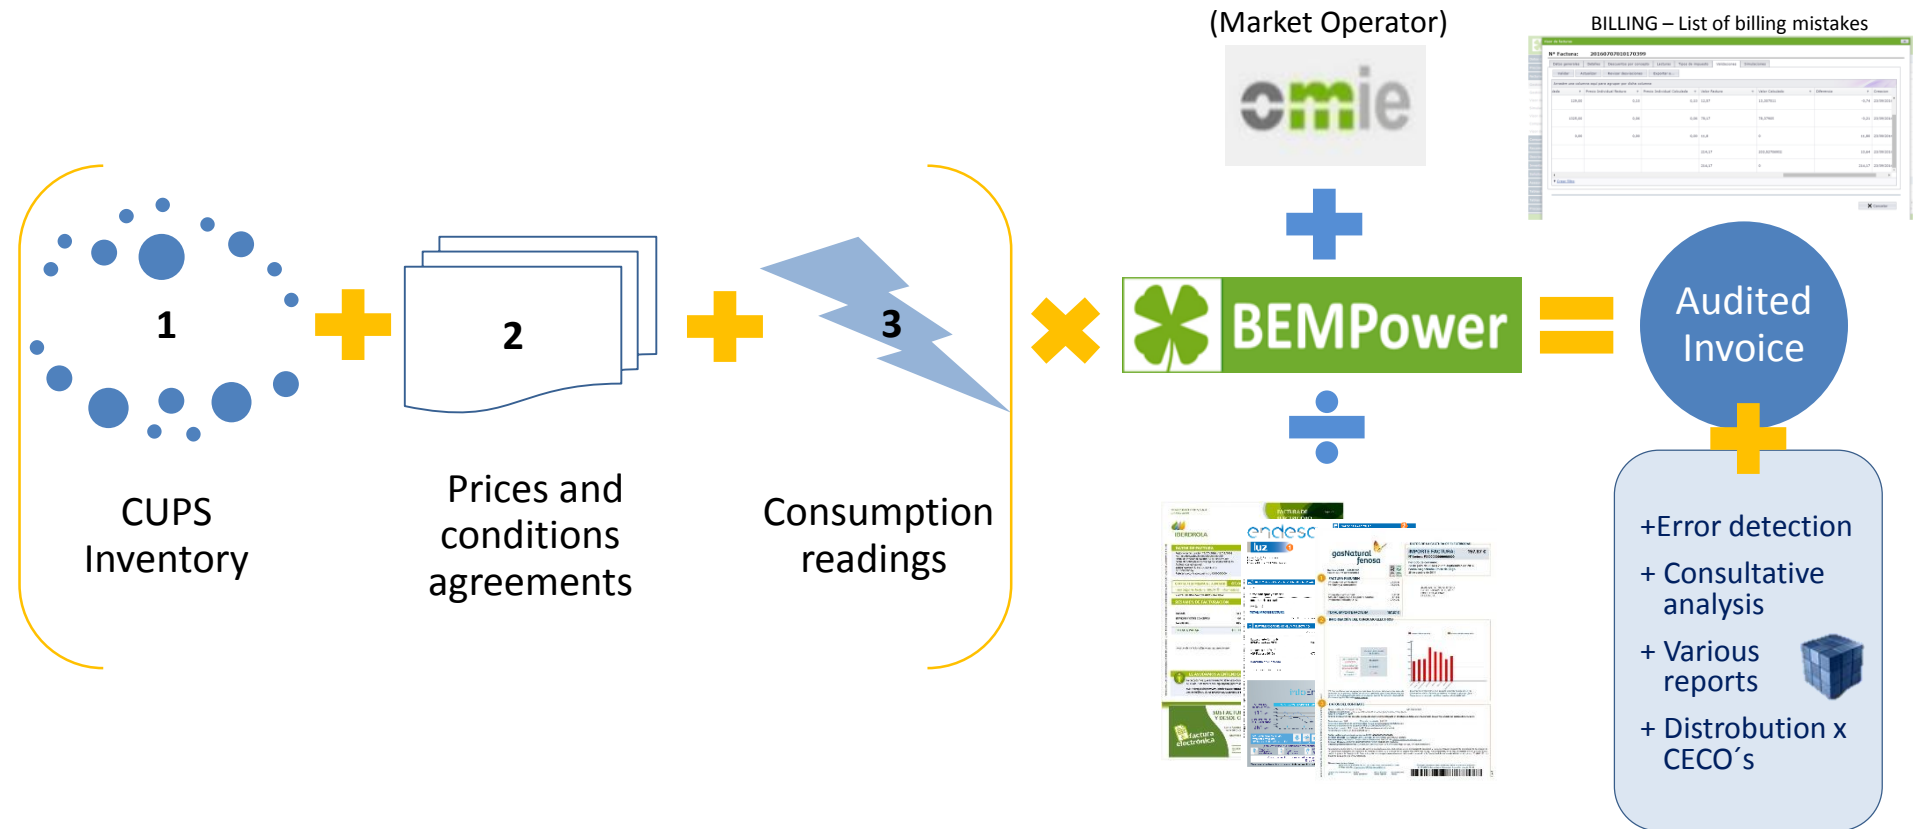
(Market Operator)

omie

BILLING – List of billing mistakes

1

CUPS Inventory

2

Prices and conditions agreements

3

Consumption readings

BEMPower

Audited Invoice

+Error detection

+ Consultative analysis

+ Various reports

+ Distrobution x CECO´s

IBERDROLA

endesa luz

gasNatural fenosa

factura electrónica